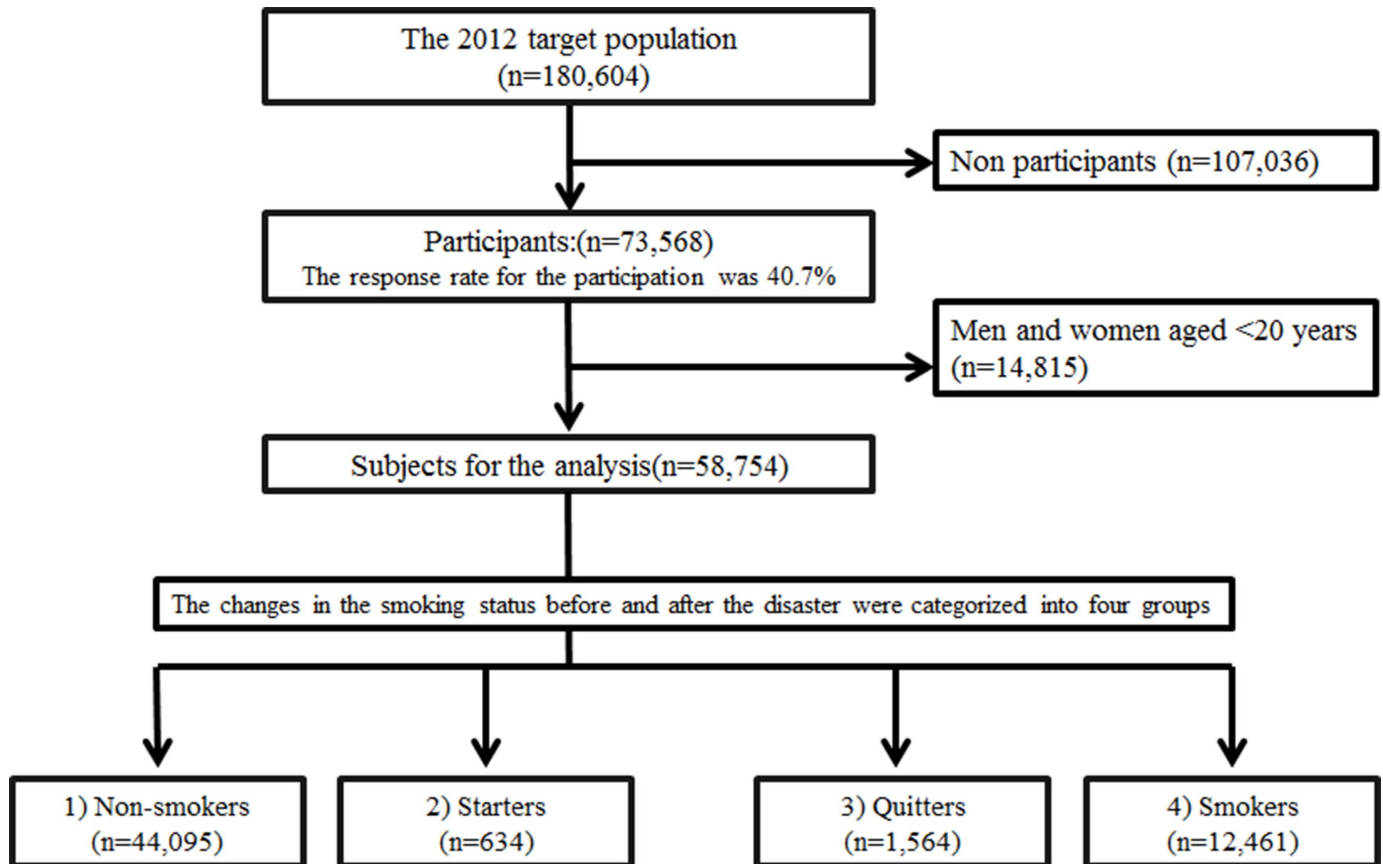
The 2012 target population
(n=180,604)

Non participants (n=107,036)

Participants:(n=73,568)
The response rate for the participation was 40.7%

Men and women aged <20 years
(n=14,815)

Subjects for the analysis(n=58,754)

The changes in the smoking status before and after the disaster were categorized into four groups

1) Non-smokers
(n=44,095)

2) Starters
(n=634)

3) Quitters
(n=1,564)

4) Smokers
(n=12,461)